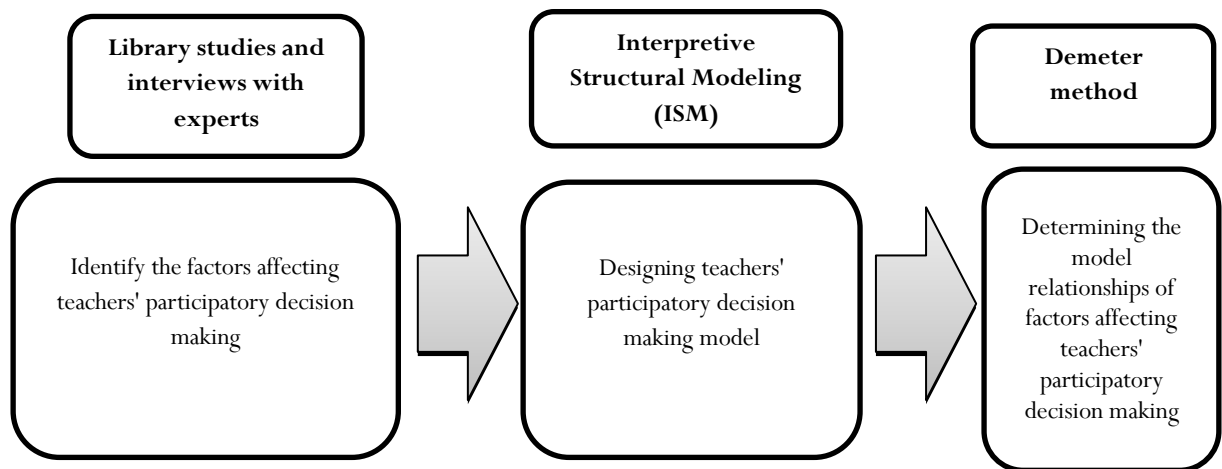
Library studies and interviews with experts

Identify the factors affecting teachers' participatory decision making

Interpretive Structural Modeling (ISM)

Designing teachers' participatory decision making model

Demeter method

Determining the model relationships of factors affecting teachers' participatory decision making